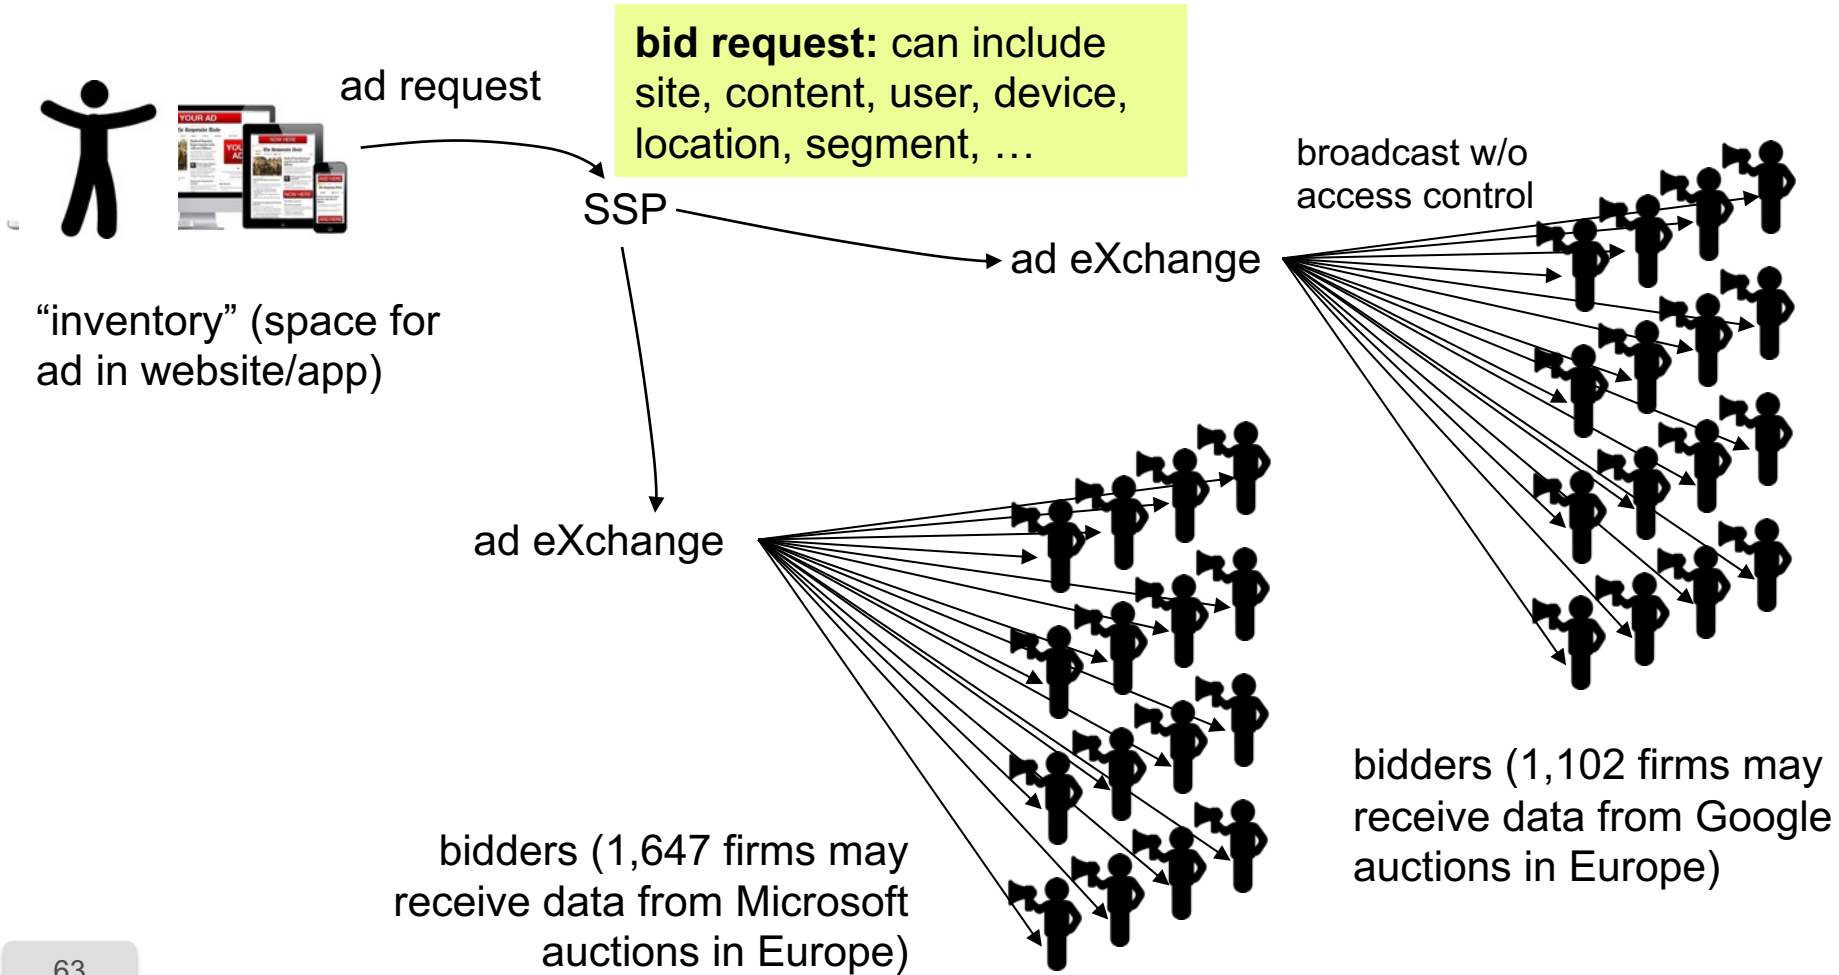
ad request

**bid request:** can include site, content, user, device, location, segment, …

YOUR AD

SSP

broadcast w/o access control

ad eXchange

“inventory” (space for ad in website/app)

ad eXchange

bidders (1,102 firms may receive data from Google auctions in Europe)

bidders (1,647 firms may receive data from Microsoft auctions in Europe)

63